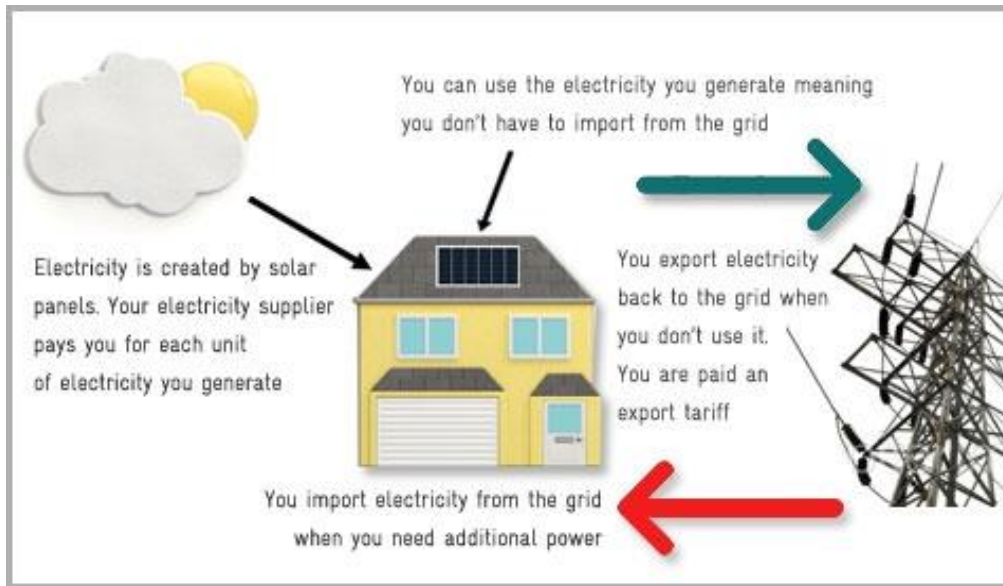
You can use the electricity you generate meaning you don't have to import from the grid

Electricity is created by solar panels. Your electricity supplier pays you for each unit of electricity you generate

You export electricity back to the grid when you don't use it. You are paid an export tariff

You import electricity from the grid when you need additional power